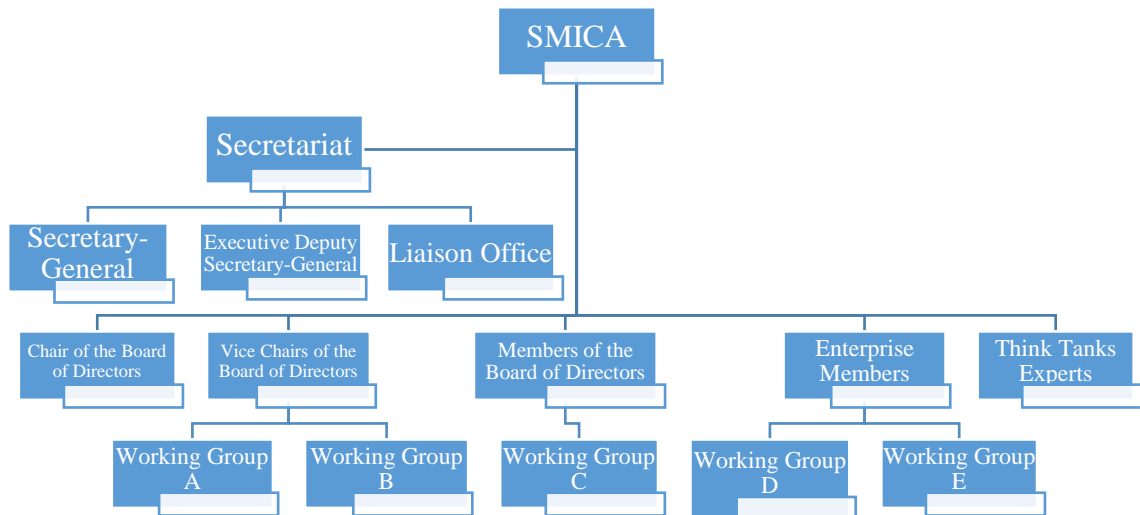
SMICA

Secretariat

Secretary-General

Executive Deputy Secretary-General

Liaison Office

Chair of the Board of Directors

Vice Chairs of the Board of Directors

Members of the Board of Directors

Enterprise Members

Think Tanks Experts

Working Group A

Working Group B

Working Group C

Working Group D

Working Group E